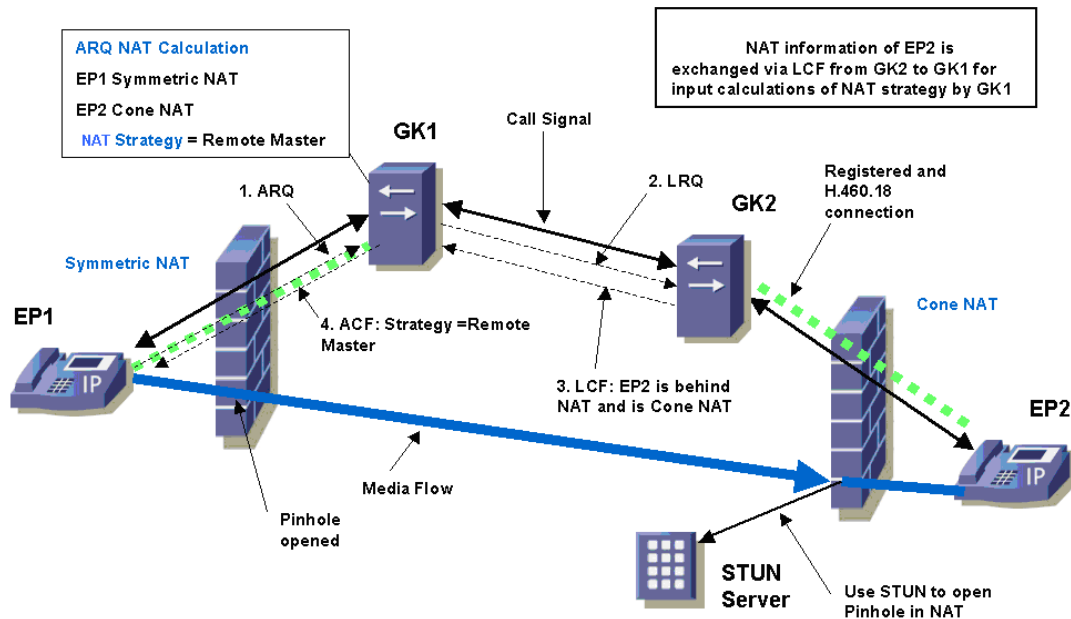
ARQ NAT Calculation
EP1 Symmetric NAT
EP2 Cone NAT
NAT Strategy = Remote Master

NAT information of EP2 is exchanged via LCF from GK2 to GK1 for input calculations of NAT strategy by GK1

GK1

Call Signal

2. LRQ

GK2

Registered and H.460.18 connection

1. ARQ

Symmetric NAT

EP1

4. ACF: Strategy =Remote Master

Cone NAT

3. LCF: EP2 is behind NAT and is Cone NAT

IP

EP2

IP

Media Flow

Pinhole opened

STUN Server

Use STUN to open Pinhole in NAT